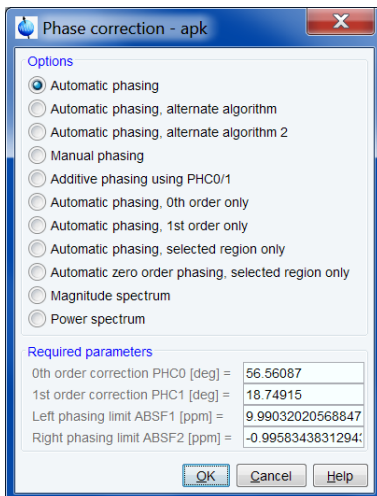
Phase correction - apk

Options

Automatic phasing

Automatic phasing, alternate algorithm

Automatic phasing, alternate algorithm 2

Manual phasing

Additive phasing using PHC0/1

Automatic phasing, 0th order only

Automatic phasing, 1st order only

Automatic phasing, selected region only

Automatic zero order phasing, selected region only

Magnitude spectrum

Power spectrum

Required parameters

| | |
|---|---|
| 0th order correction PHC0 [deg] = | 56.56087 |
| 1st order correction PHC1 [deg] = | 18.74915 |
| Left phasing limit ABSF1 [ppm] = | 9.99032020568847 |
| Right phasing limit ABSF2 [ppm] = | -0.99583438312943 |

OK Cancel Help